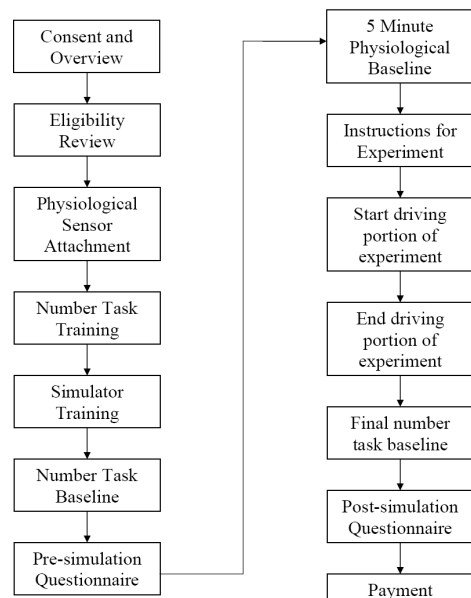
Consent and Overview

Eligibility Review

Physiological Sensor Attachment

Number Task Training

Simulator Training

Number Task Baseline

Pre-simulation Questionnaire

5 Minute Physiological Baseline

Instructions for Experiment

Start driving portion of experiment

End driving portion of experiment

Final number task baseline

Post-simulation Questionnaire

Payment